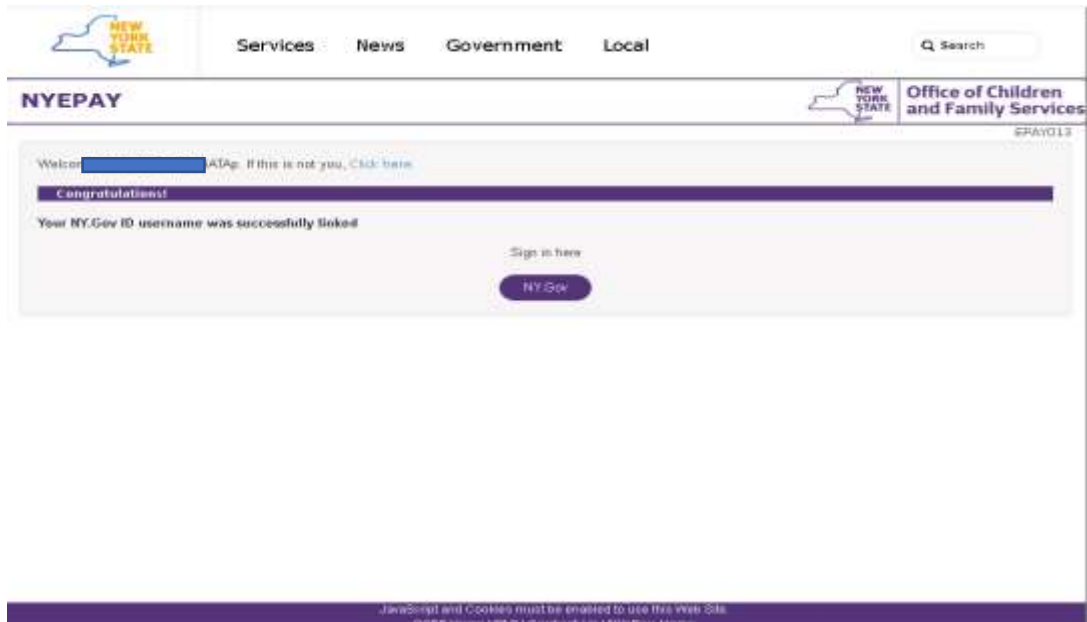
NEW YORK STATE

Services News Government Local

Search

NYEPAY

NEW YORK STATE

Office of Children and Family Services

EPAY013

Welco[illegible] ATAp. If this is not you, Click here

Congratulations!

Your NY.Gov ID username was successfully linked

Sign in here

NY.Gov

JavaScript and Cookies must be enabled to use this Web Site.

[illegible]